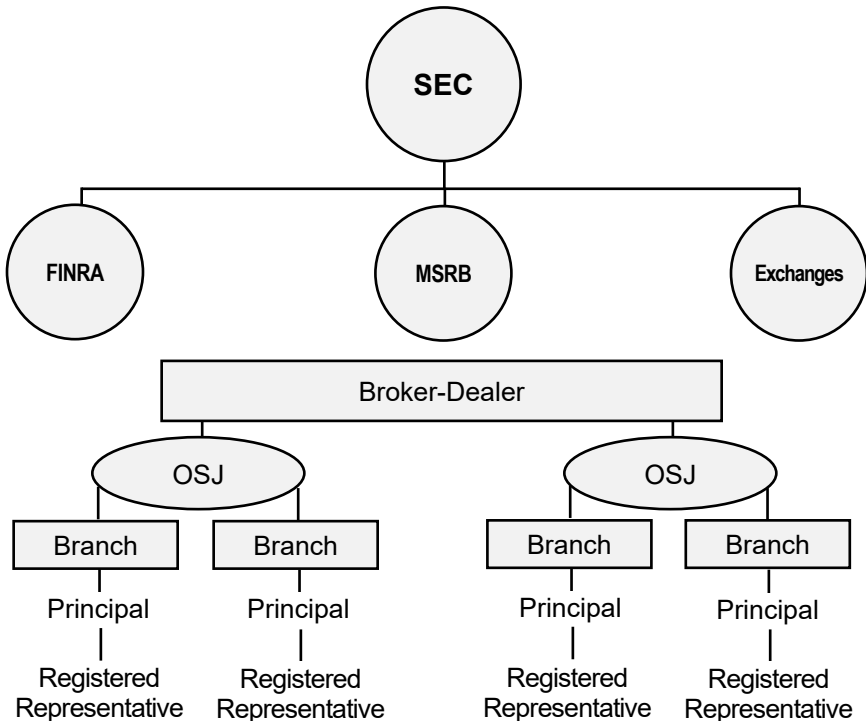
SEC

FINRA

MSRB

Exchanges

Broker-Dealer

OSJ

OSJ

Branch

Branch

Branch

Branch

Principal

Principal

Principal

Principal

Registered Representative

Registered Representative

Registered Representative

Registered Representative